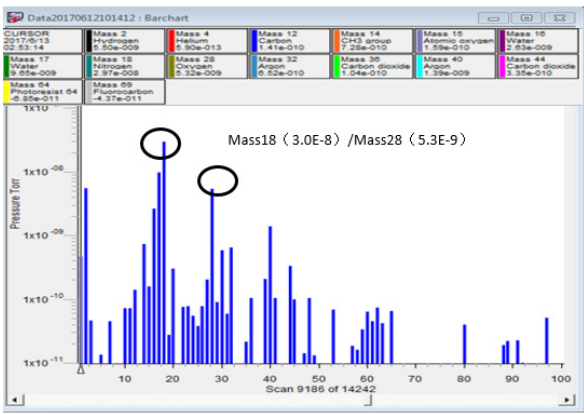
Data20170612101412 : Barchart

CURSOR 2017/6/13 02:53:14

Mass 2 Hydrogen 5.50e-009

Mass 4 Helium 9.90e-013

Mass 12 Carbon 1.41e-010

Mass 14 CH3 group 7.28e-010

Mass 15 Atomic oxygen 1.59e-010

Mass 16 Water 2.63e-009

Mass 17 Water 9.65e-009

Mass 18 Nitrogen 2.97e-008

Mass 28 Oxygen 5.32e-009

Mass 32 Argon 6.52e-010

Mass 36 Carbon dioxide 1.04e-010

Mass 40 Argon 1.39e-009

Mass 44 Carbon dioxide 3.35e-010

Mass 64 Photoresist 64 -6.85e-011

Mass 69 Fluorocarbon -4.37e-011

Mass18 (3.0E-8) /Mass28 (5.3E-9)

Pressure Torr

$1x10^{-8}$

$1x10^{-9}$

$1x10^{-10}$

$1x10^{-11}$

10 20 30 40 50 60 70 80 90

Scan 9186 of 14242